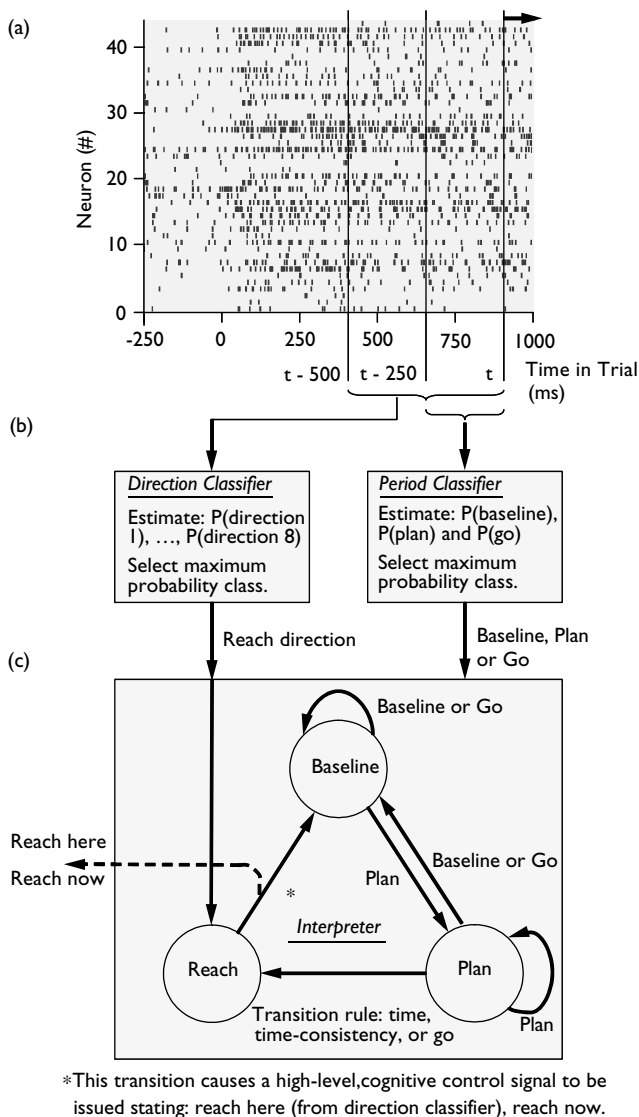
(a)

Neuron (#)

40

30

20

10

0

-250 0 250 500 750 1000

t - 500 t - 250 t

Time in Trial (ms)

(b)

*Direction Classifier*

Estimate: P(direction 1), ..., P(direction 8)

Select maximum probability class.

*Period Classifier*

Estimate: P(baseline), P(plan) and P(go)

Select maximum probability class.

Reach direction

Baseline, Plan or Go

(c)

Baseline or Go

Baseline

Reach here

Reach now

Baseline or Go

*

Plan

*Interpreter*

Reach

Plan

Transition rule: time, time-consistency, or go

Plan

*This transition causes a high-level,cognitive control signal to be issued stating: reach here (from direction classifier), reach now.